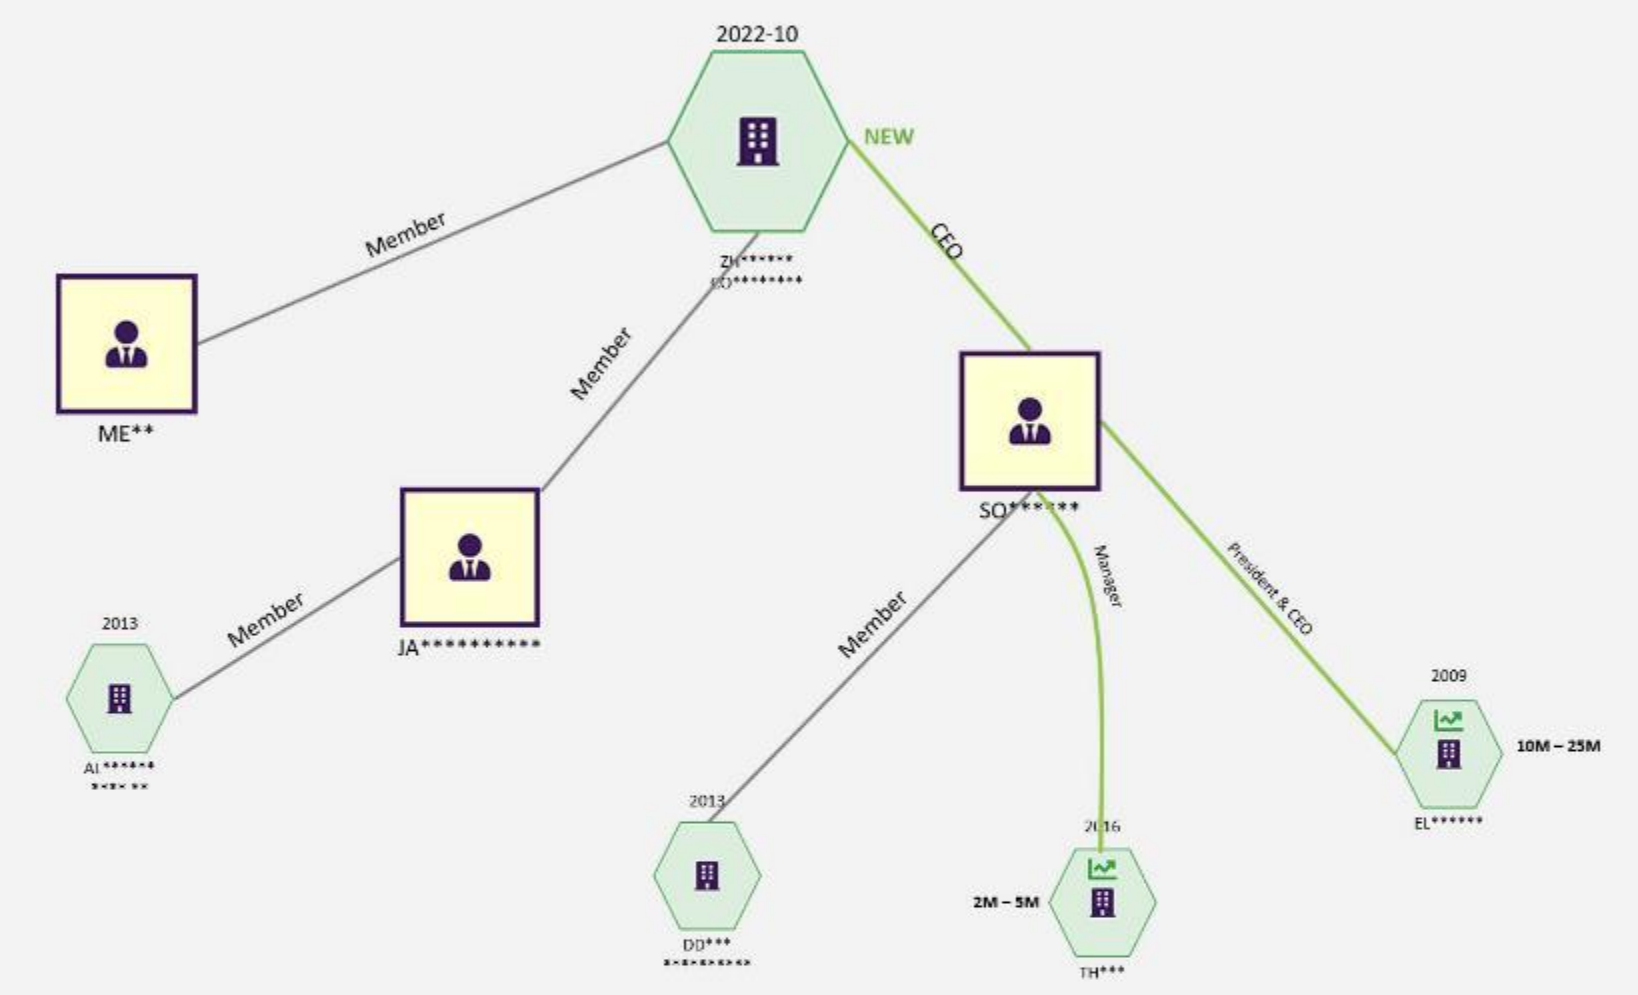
2022-10

NEW

Member

CEO

ZH******
SO********

ME**

Member

SO******

JA**********

Member

Manager

President & CEO

2013

Member

AL******
**** **

2009

10M – 25M

EL******

2013

2016

DD***
*********

2M – 5M

TH***